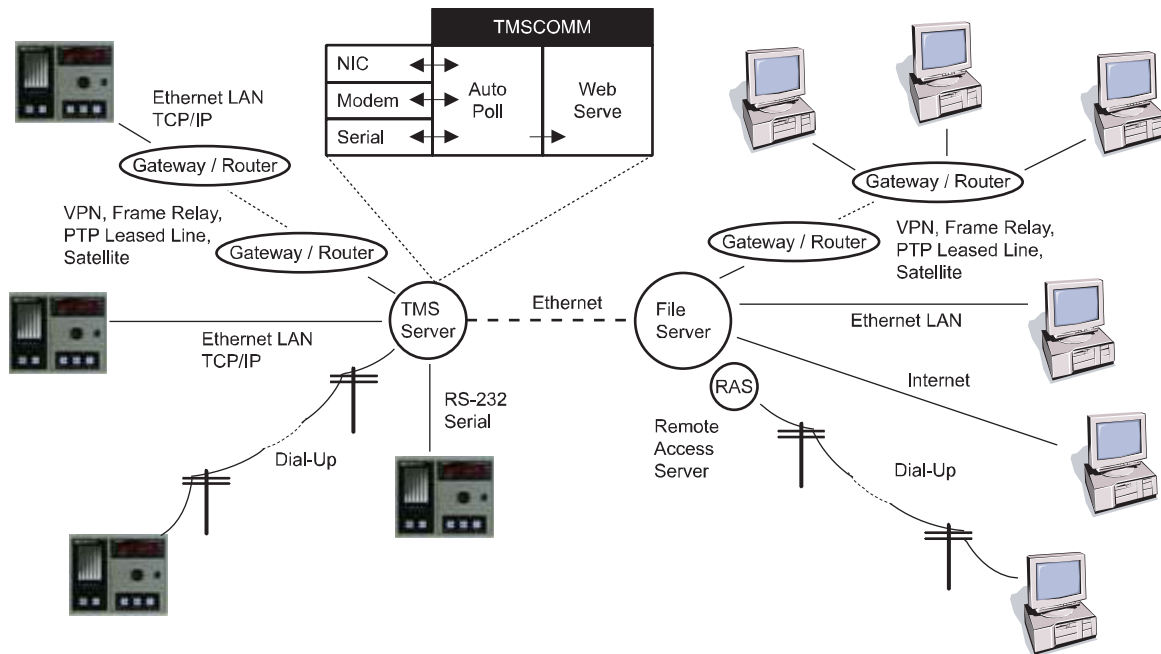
TMSCOMM

NIC

Modem

Serial

Auto Poll

Web Serve

Ethernet LAN TCP/IP

Gateway / Router

VPN, Frame Relay, PTP Leased Line, Satellite

Gateway / Router

Ethernet LAN TCP/IP

TMS Server

Ethernet

RS-232 Serial

Dial-Up

Gateway / Router

Gateway / Router

VPN, Frame Relay, PTP Leased Line, Satellite

File Server

Ethernet LAN

Internet

RAS

Remote Access Server

Dial-Up